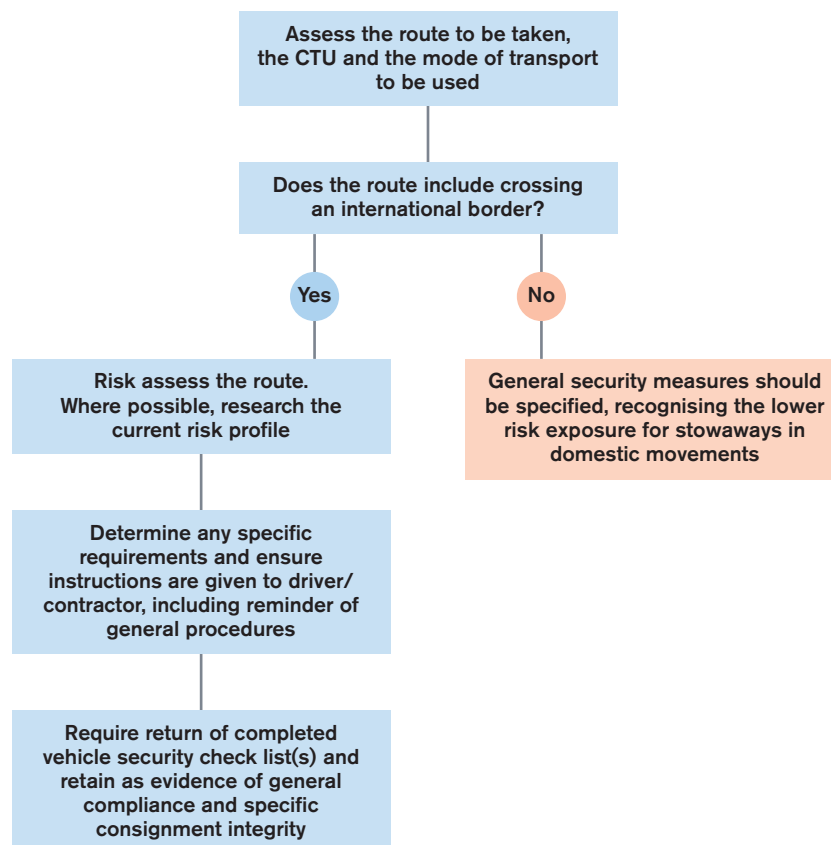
Assess the route to be taken, the CTU and the mode of transport to be used

Does the route include crossing an international border?

Yes

No

Risk assess the route. Where possible, research the current risk profile

General security measures should be specified, recognising the lower risk exposure for stowaways in domestic movements

Determine any specific requirements and ensure instructions are given to driver/ contractor, including reminder of general procedures

Require return of completed vehicle security check list(s) and retain as evidence of general compliance and specific consignment integrity